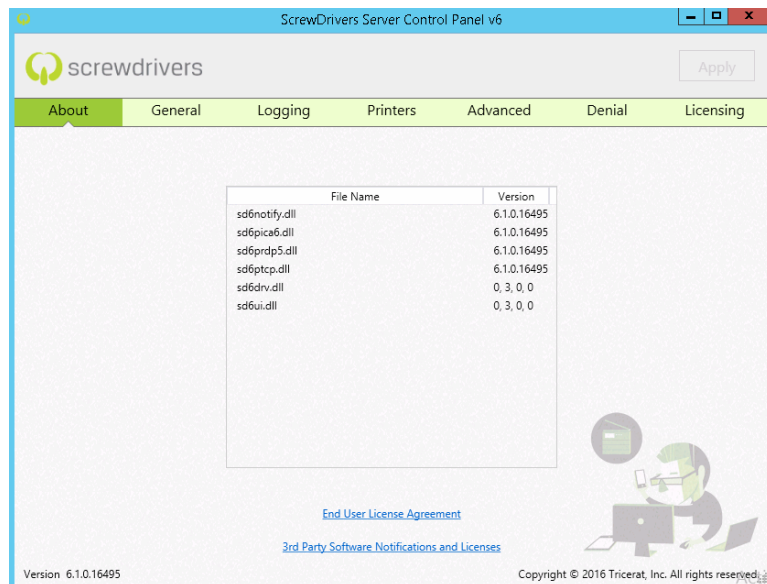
ScrewDrivers Server Control Panel v6

screwdrivers

Apply

About | General | Logging | Printers | Advanced | Denial | Licensing

| File Name | Version |
|---|---|
| sd6notify.dll | 6.1.0.16495 |
| sd6pica6.dll | 6.1.0.16495 |
| sd6prdp5.dll | 6.1.0.16495 |
| sd6ptcp.dll | 6.1.0.16495 |
| sd6drv.dll | 0, 3, 0, 0 |
| sd6ui.dll | 0, 3, 0, 0 |

End User License Agreement

3rd Party Software Notifications and Licenses

Version 6.1.0.16495

Copyright © 2016 Tricerat, Inc. All rights reserved.